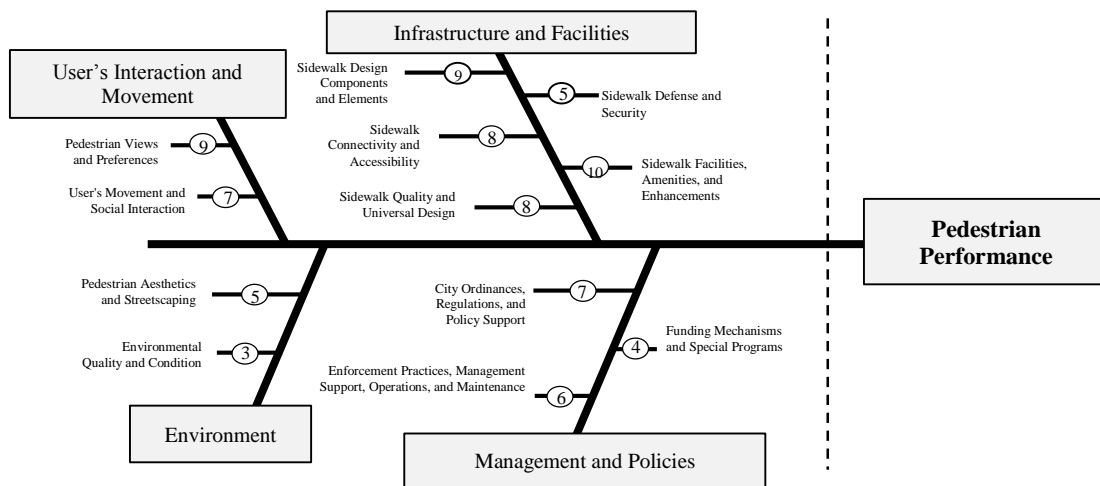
Infrastructure and Facilities

User's Interaction and Movement

Sidewalk Design Components and Elements 9

5 Sidewalk Defense and Security

Sidewalk Connectivity and Accessibility 8

10 Sidewalk Facilities, Amenities, and Enhancements

Sidewalk Quality and Universal Design 8

Pedestrian Views and Preferences 9

User's Movement and Social Interaction 7

Pedestrian Performance

Pedestrian Aesthetics and Streetscaping 5

Environmental Quality and Condition 3

City Ordinances, Regulations, and Policy Support 7

4 Funding Mechanisms and Special Programs

Enforcement Practices, Management Support, Operations, and Maintenance 6

Environment

Management and Policies